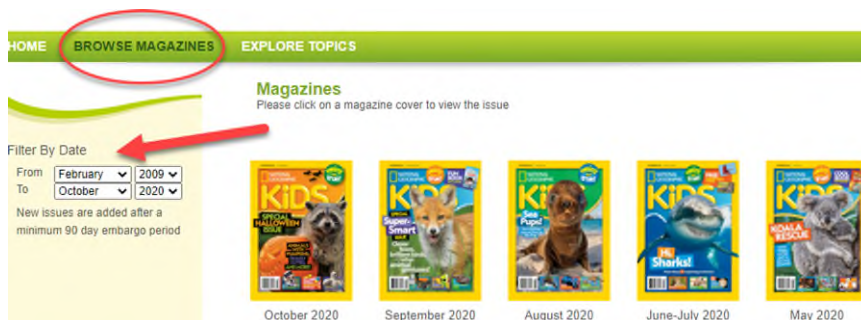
HOME BROWSE MAGAZINES EXPLORE TOPICS

Magazines
Please click on a magazine cover to view the issue

Filter By Date
From February 2009
To October 2020
New issues are added after a minimum 90 day embargo period

KiDS
SPECIAL HALLOWEEN ISSUE
October 2020

KiDS
Super-Smart
September 2020

KiDS
Sea Pups!
August 2020

KiDS
Hi, Sharks!
June-July 2020

KiDS
KOALA RESCUE
May 2020